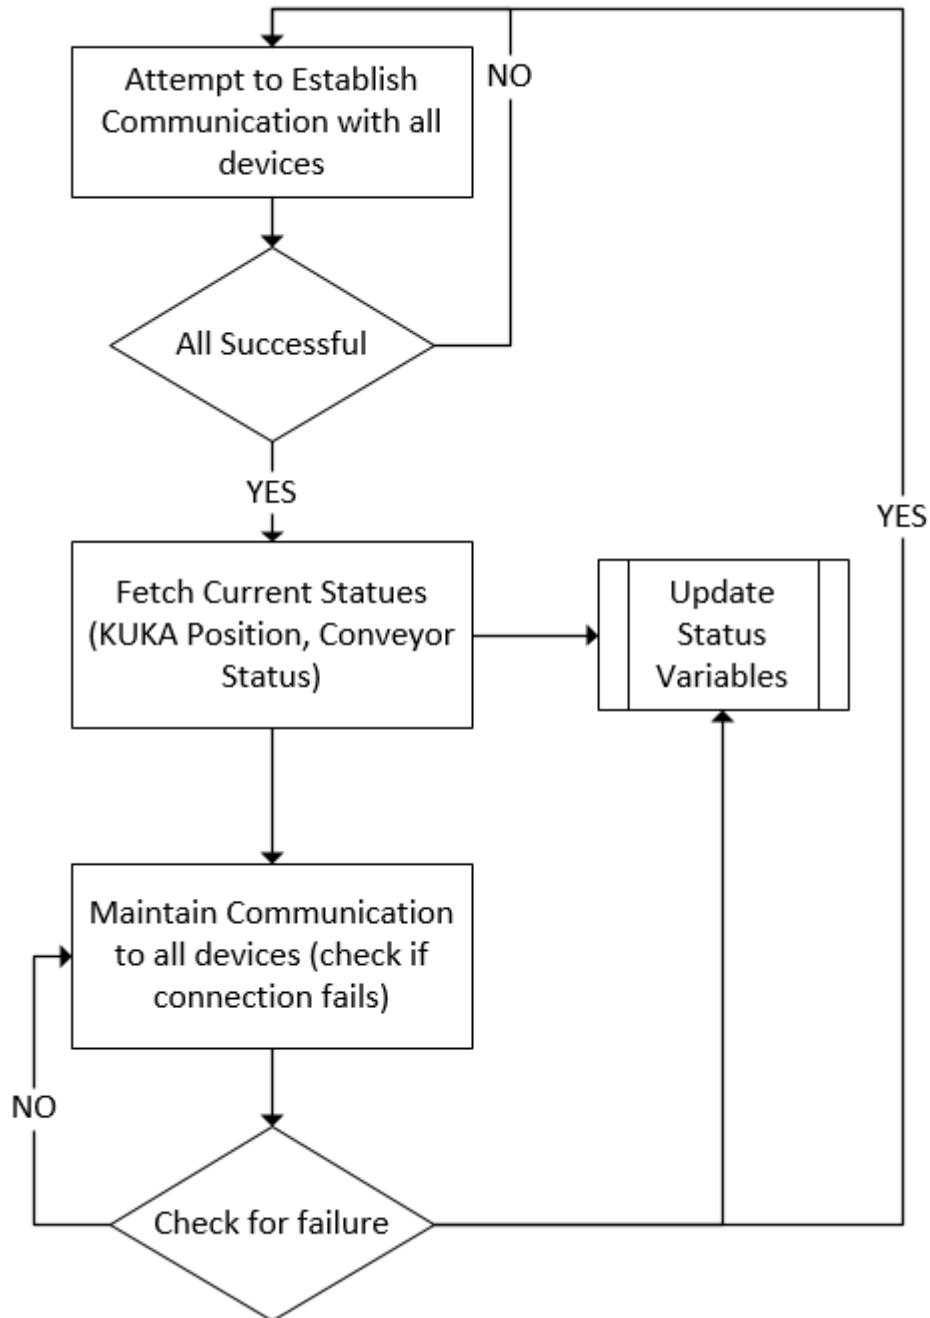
Attempt to Establish Communication with all devices

NO

All Successful

YES

Fetch Current Statues (KUKA Position, Conveyor Status)

Update Status Variables

YES

Maintain Communication to all devices (check if connection fails)

NO

Check for failure